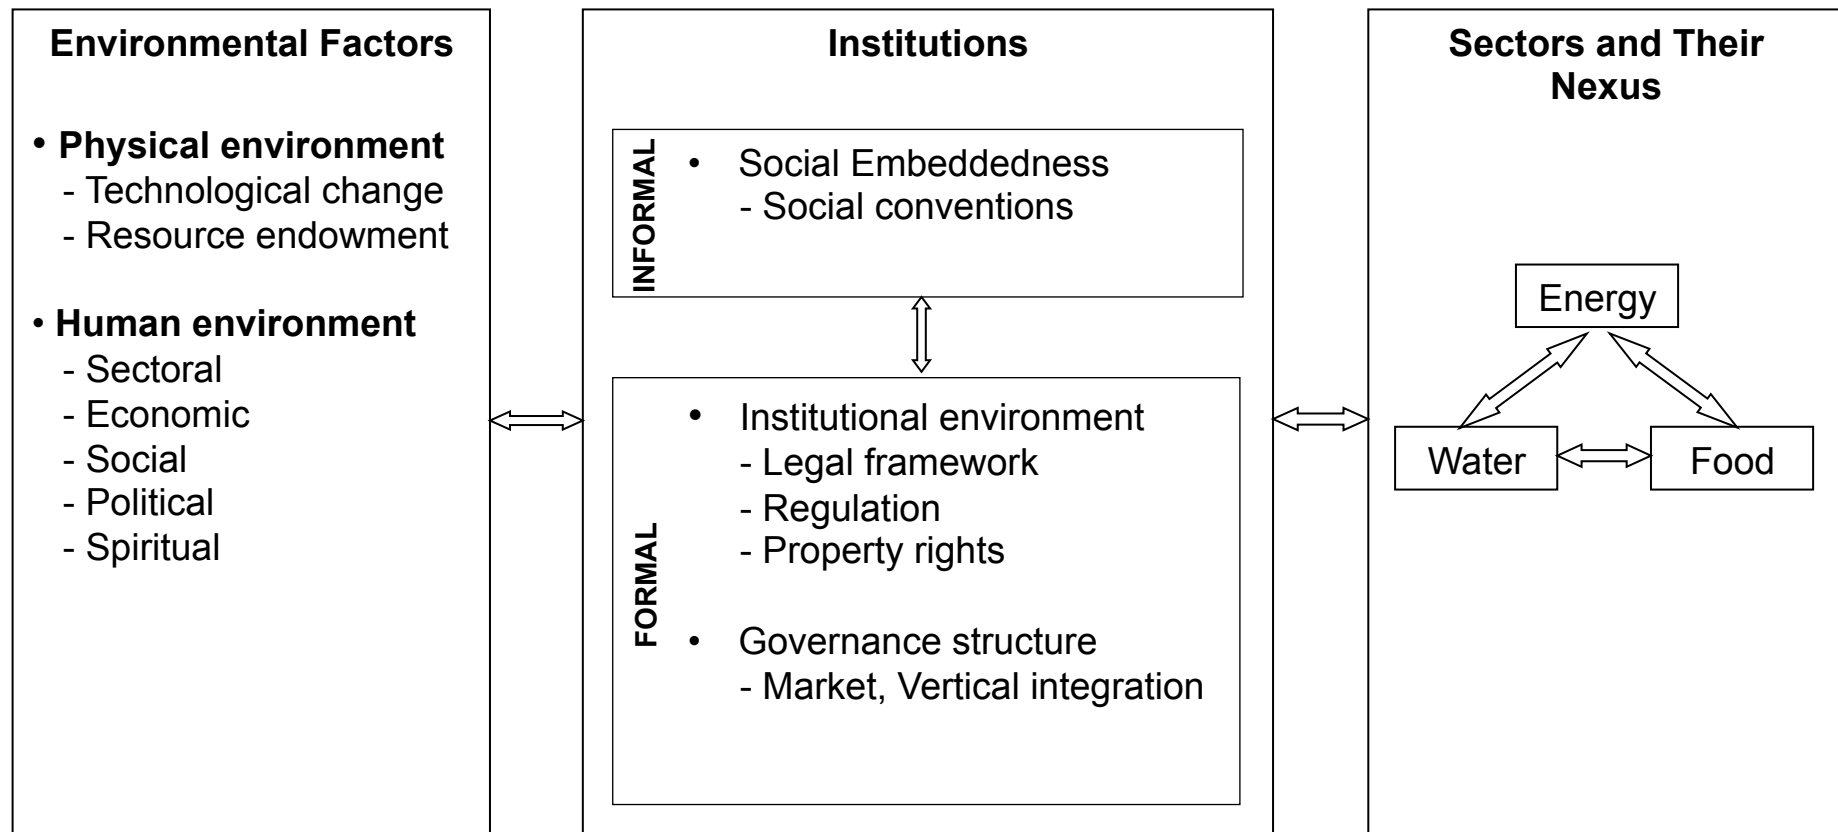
Environmental Factors

• Physical environment
- Technological change
- Resource endowment

• Human environment
- Sectoral
- Economic
- Social
- Political
- Spiritual

Institutions

INFORMAL

• Social Embeddedness
- Social conventions

FORMAL

• Institutional environment
- Legal framework
- Regulation
- Property rights

• Governance structure
- Market, Vertical integration

Sectors and Their Nexus

Energy

Water

Food